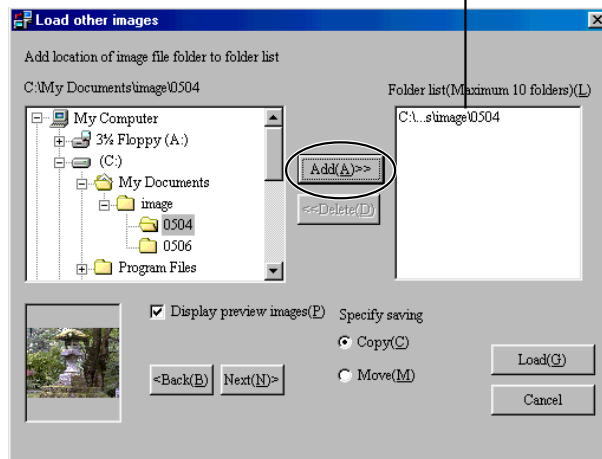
Load other images

Add location of image file folder to folder list

C:\My Documents\image\0504

My Computer
3½ Floppy (A:)
(C:)
My Documents
image
0504
0506
Program Files

Add(A)>>
<<Delete(D)

Folder list(Maximum 10 folders)(L)
C:\...s\image\0504

Display preview images(P)

Specify saving
Copy(C)
Move(M)

<Back(B)
Next(N)>

Load(G)
Cancel